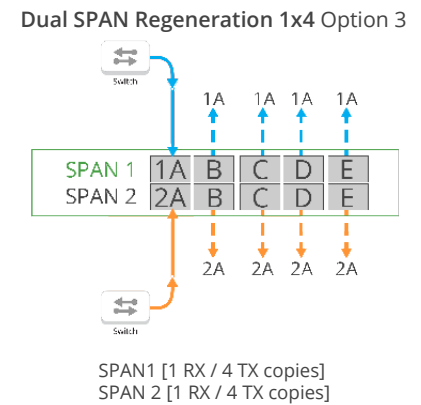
Dual SPAN Regeneration 1x4 Option 3

Switch

1A 1A 1A 1A

| SPAN 1 | 1A | B | C | D | E |
|---|---|---|---|---|---|
| SPAN 2 | 2A | B | C | D | E |

2A 2A 2A 2A

Switch

SPAN1 [1 RX / 4 TX copies]
SPAN 2 [1 RX / 4 TX copies]